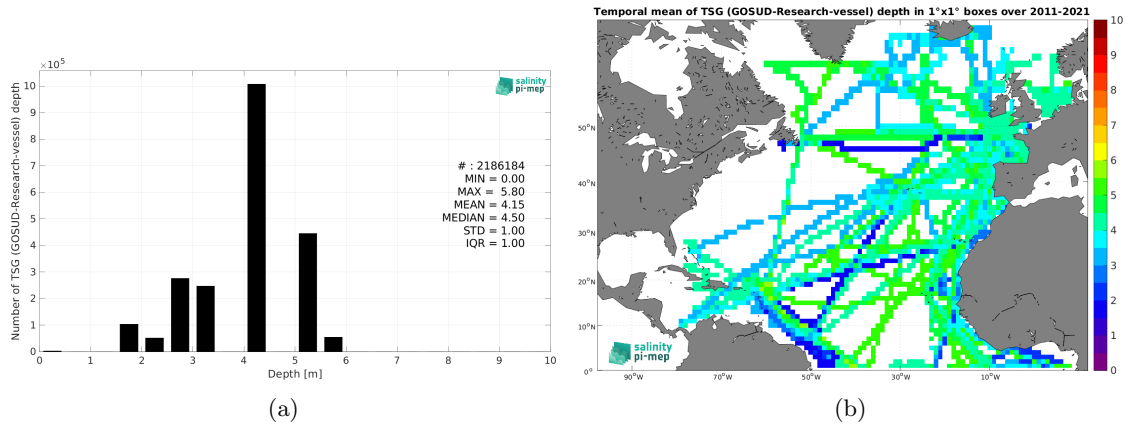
$\times10^5$

salinity pi-mep

Number of TSG (GOSUD-Research-vessel) depth

10
9
8
7
6
5
4
3
2
1
0

# : 2186184
MIN = 0.00
MAX = 5.80
MEAN = 4.15
MEDIAN = 4.50
STD = 1.00
IQR = 1.00

0 1 2 3 4 5 6 7 8 9 10

Depth [m]

(a)

Temporal mean of TSG (GOSUD-Research-vessel) depth in 1°x1° boxes over 2011-2021

50°N
40°N
30°N
20°N
10°N
0°

90°W 70°W 50°W 30°W 10°W

salinity pi-mep

10
9
8
7
6
5
4
3
2
1
0

(b)